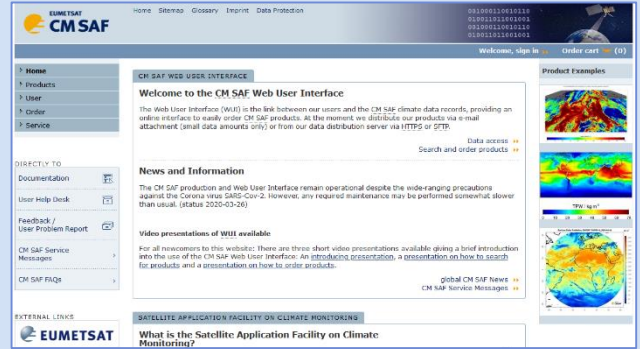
EUMETSAT
CM SAF

Home Sitemap Glossary Imprint Data Protection

01000110010110
010011011001001
01001100110010
0100110010110
0101101101001

Welcome, sign in
Order cart

Home
Products
User
Order
Service

DIRECTLY TO
Documentation
User Help Desk
Feedback / User Problem Report
CM SAF Service Messages
CM SAF FAQs

EXTERNAL LINKS
EUMETSAT

CM SAF WEB USER INTERFACE

Welcome to the CM SAF Web User Interface

The Web User Interface (WUI) is the link between our users and the CM SAF climate data records, providing an online interface to easily order CM SAF products. At the moment we distribute our products via e-mail attachment (small data amounts only) or from our data distribution server via HTTPS or SFTP.

Data access
Search and order products

News and Information

The CM SAF production and Web User Interface remain operational despite the wide-ranging precautions against the Corona virus SARS-Cov-2. However, any required maintenance may be performed somewhat slower than usual. (status 2020-03-26)

Video presentations of WUI available

For all newcomers to this website: There are three short video presentations available giving a brief introduction into the use of the CM SAF Web User Interface: An introducing presentation, a presentation on how to search for products and a presentation on how to order products.

global CM SAF News
CM SAF Service Messages

SATELLITE APPLICATION FACILITY ON CLIMATE MONITORING

What is the Satellite Application Facility on Climate Monitoring?

Product Examples

TPW / kg m$^{-2}$